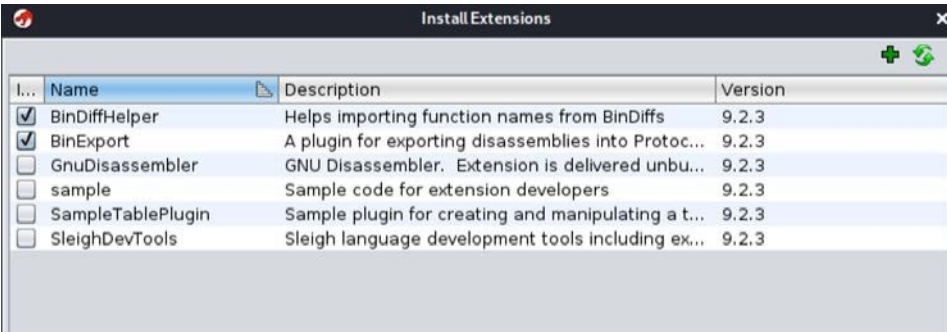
Install Extensions

| I... | Name | Description | Version |
|---|---|---|---|
| ☑ | BinDiffHelper | Helps importing function names from BinDiffs | 9.2.3 |
| ☑ | BinExport | A plugin for exporting disassemblies into Protoc... | 9.2.3 |
| ☐ | GnuDisassembler | GNU Disassembler. Extension is delivered unbu... | 9.2.3 |
| ☐ | sample | Sample code for extension developers | 9.2.3 |
| ☐ | SampleTablePlugin | Sample plugin for creating and manipulating a t... | 9.2.3 |
| ☐ | SleighDevTools | Sleigh language development tools including ex... | 9.2.3 |